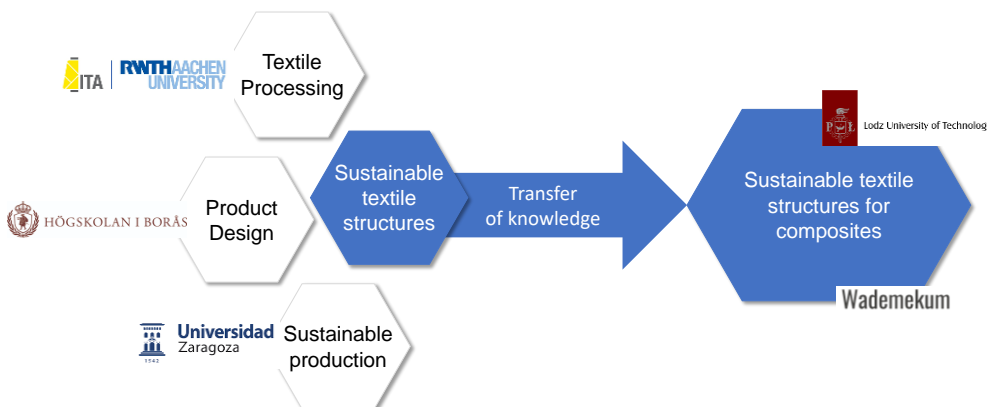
ITA RWTHAACHEN UNIVERSITY

Textile Processing

HÖGSKOLAN I BORÅS

Product Design

Universidad Zaragoza

1542

Sustainable production

Sustainable textile structures

Transfer of knowledge

P Ł

Lodz University of Technolog

Sustainable textile structures for composites

Wademekum